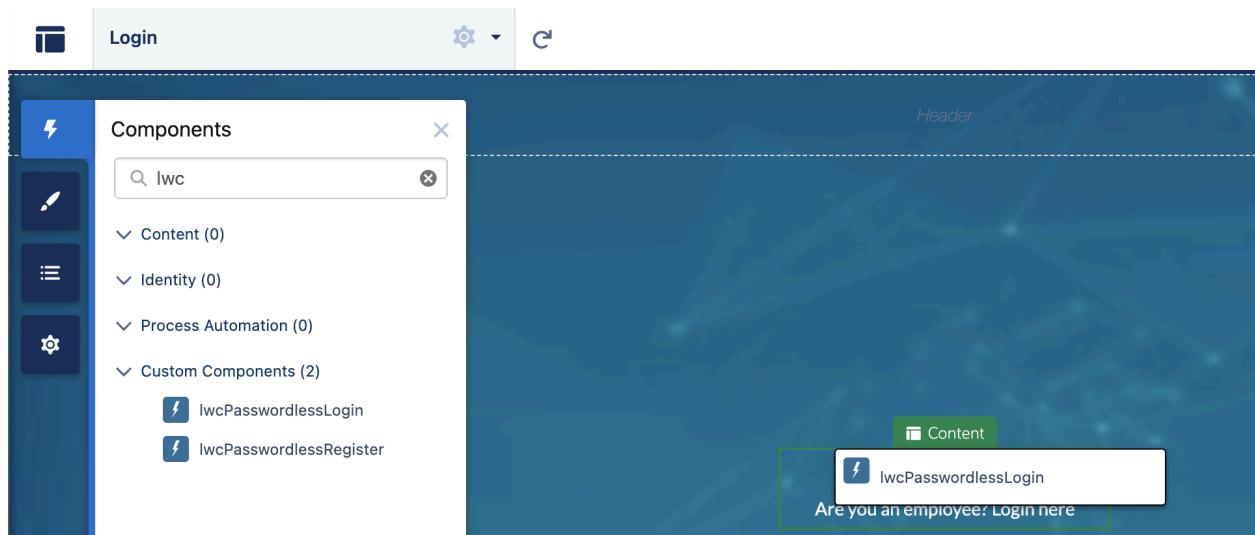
Login

Header

Components

lwc

Content (0)

Identity (0)

Process Automation (0)

Custom Components (2)

lwcPasswordlessLogin

lwcPasswordlessRegister

Content

lwcPasswordlessLogin

Are you an employee? Login here